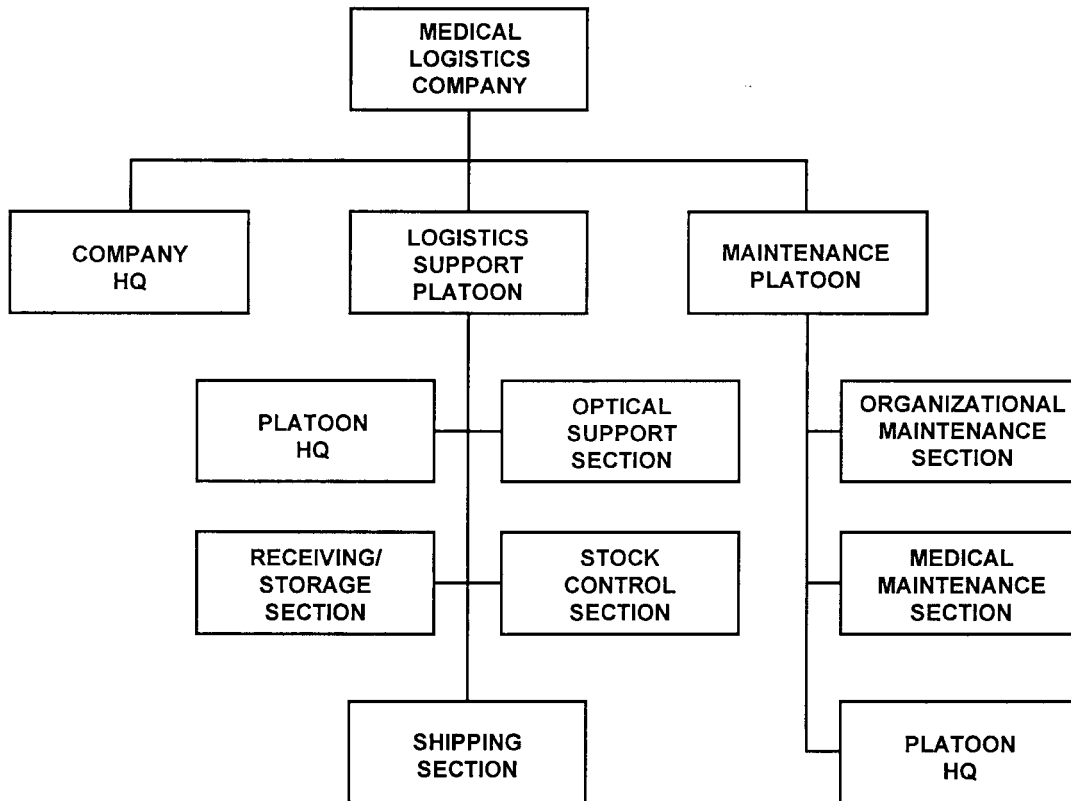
MEDICAL LOGISTICS COMPANY

COMPANY HQ

LOGISTICS SUPPORT PLATOON

MAINTENANCE PLATOON

PLATOON HQ

OPTICAL SUPPORT SECTION

RECEIVING/ STORAGE SECTION

STOCK CONTROL SECTION

SHIPPING SECTION

ORGANIZATIONAL MAINTENANCE SECTION

MEDICAL MAINTENANCE SECTION

PLATOON HQ